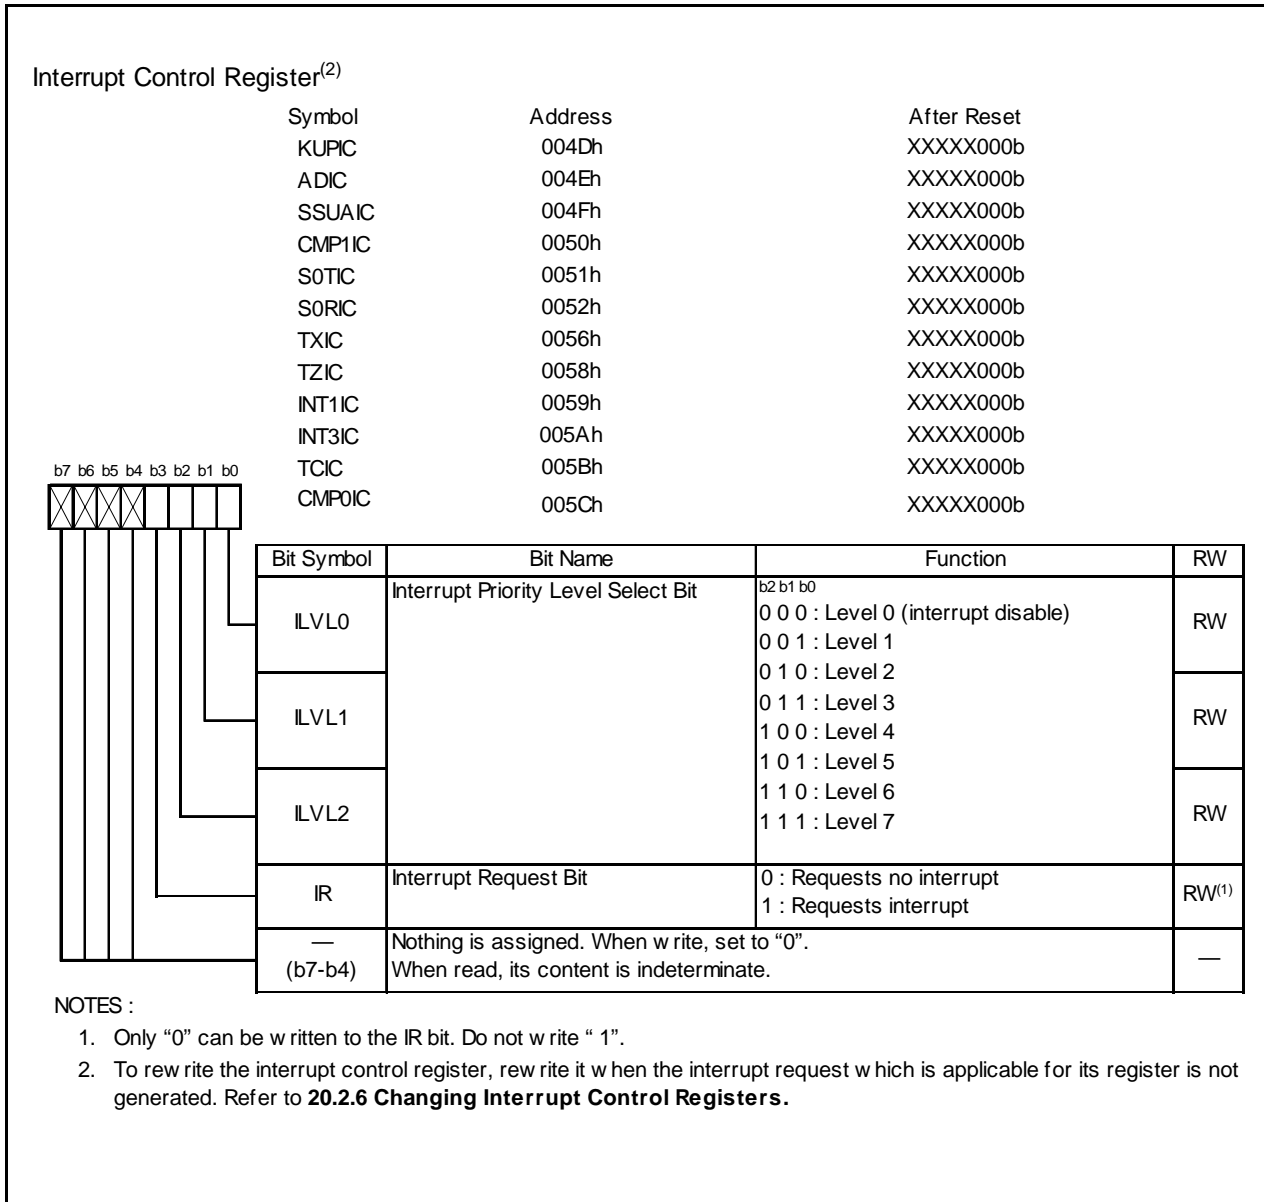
Interrupt Control Register$^{(2)}$

| Symbol | Address | After Reset |
|---|---|---|
| KUPIC | 004Dh | XXXXX000b |
| ADIC | 004Eh | XXXXX000b |
| SSUAIC | 004Fh | XXXXX000b |
| CMP1IC | 0050h | XXXXX000b |
| S0TIC | 0051h | XXXXX000b |
| S0RIC | 0052h | XXXXX000b |
| TXIC | 0056h | XXXXX000b |
| TZIC | 0058h | XXXXX000b |
| INT1IC | 0059h | XXXXX000b |
| INT3IC | 005Ah | XXXXX000b |
| TCIC | 005Bh | XXXXX000b |
| CMP0IC | 005Ch | XXXXX000b |

b7 b6 b5 b4 b3 b2 b1 b0

| Bit Symbol | Bit Name | Function | RW |
|---|---|---|---|
| ILVL0 | Interrupt Priority Level Select Bit | b2 b1 b0<br>0 0 0 : Level 0 (interrupt disable)<br>0 0 1 : Level 1<br>0 1 0 : Level 2 | RW |
| ILVL1 | | 0 1 1 : Level 3<br>1 0 0 : Level 4<br>1 0 1 : Level 5 | RW |
| ILVL2 | | 1 1 0 : Level 6<br>1 1 1 : Level 7 | RW |
| IR | Interrupt Request Bit | 0 : Requests no interrupt<br>1 : Requests interrupt | RW$^{(1)}$ |
| — (b7-b4) | Nothing is assigned. When w rite, set to "0".<br>When read, its content is indeterminate. | | — |

NOTES :

1. Only "0" can be w ritten to the IR bit. Do not w rite " 1".

2. To rew rite the interrupt control register, rew rite it w hen the interrupt request w hich is applicable for its register is not generated. Refer to **20.2.6 Changing Interrupt Control Registers.**